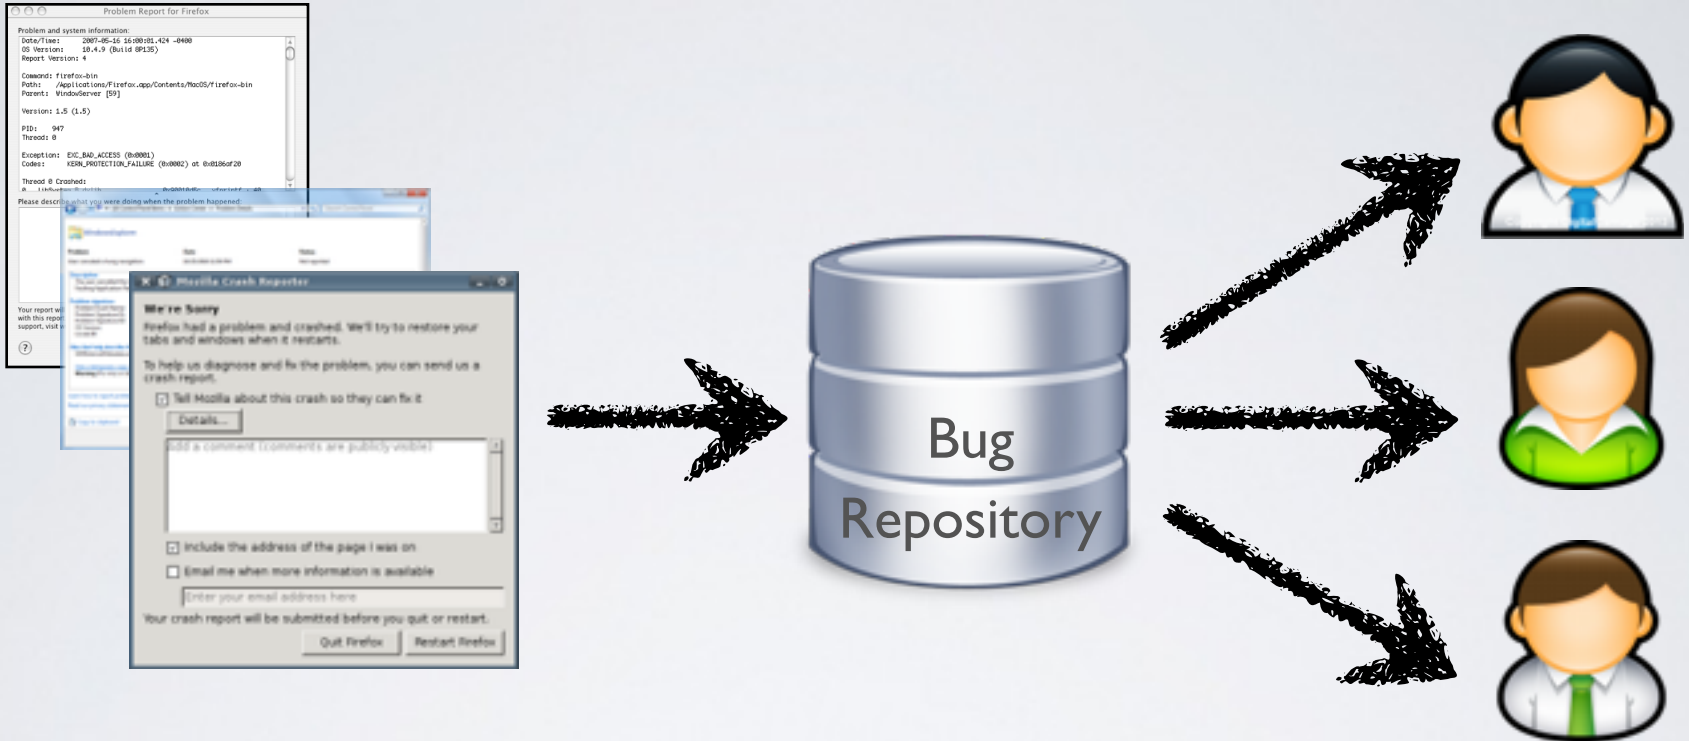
Problem Report for Firefox

Problem and system information:
Date/Time: 2007-05-16 16:00:01.424 -0400
OS Version: 10.4.9 (Build 8P135)
Report Version: 4

Command: firefox-bin
Path: /Applications/Firefox.app/Contents/MacOS/firefox-bin
Parent: WindowServer [59]

Version: 1.5 (1.5)

PID: 947
Thread: 0

Exception: EXC_BAD_ACCESS (0x0001)
Codes: KERN_PROTECTION_FAILURE (0x0002) at 0x0186af20

Thread 0 Crashed:

Please describe what you were doing when the problem happened:

Your report wi with this repor support, visit

Mozilla Crash Reporter

We're Sorry

Firefox had a problem and crashed. We'll try to restore your tabs and windows when it restarts.

To help us diagnose and fix the problem, you can send us a crash report.

Tell Mozilla about this crash so they can fix it

Details...

Add a comment (comments are publicly visible)

Include the address of the page I was on

Email me when more information is available

Enter your email address here

Your crash report will be submitted before you quit or restart.

Quit Firefox

Restart Firefox

Bug Repository